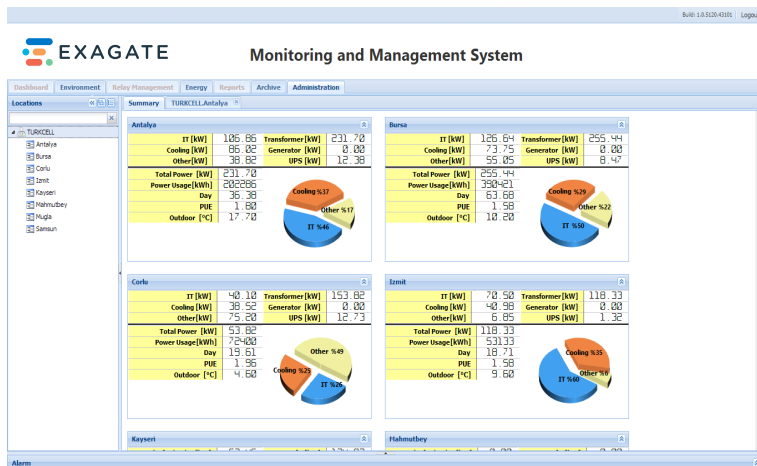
Build: 1.0.5120.43101 Logou

EXAGATE

Monitoring and Management System

Dashboard Environment Relay Management Energy Reports Archive Administration

Locations

Summary TURKCELL.Antalya

TURKCELL
Antalya
Bursa
Corlu
Izmit
Kayseri
Mahmutbey
Mugla
Samsun

Antalya

| IT [kW] | 106.86 | Transformer[kW] | 231.70 |
|---|---|---|---|
| Cooling [kW] | 86.02 | Generator [kW] | 0.00 |
| Other[kW] | 38.82 | UPS [kW] | 12.38 |

| Total Power [kW] | 231.70 |
|---|---|
| Power Usage[kWh] | 202286 |
| Day | 36.38 |
| PUE | 1.50 |
| Outdoor [°C] | 17.70 |

Cooling %37
Other %17
IT %46

Bursa

| IT [kW] | 126.64 | Transformer[kW] | 255.44 |
|---|---|---|---|
| Cooling [kW] | 73.75 | Generator [kW] | 0.00 |
| Other[kW] | 55.05 | UPS [kW] | 8.47 |

| Total Power [kW] | 255.44 |
|---|---|
| Power Usage[kWh] | 390421 |
| Day | 63.68 |
| PUE | 1.58 |
| Outdoor [°C] | 10.20 |

Cooling %29
Other %22
IT %50

Corlu

| IT [kW] | 40.10 | Transformer[kW] | 153.82 |
|---|---|---|---|
| Cooling [kW] | 38.52 | Generator [kW] | 0.00 |
| Other[kW] | 75.20 | UPS [kW] | 12.73 |

| Total Power [kW] | 53.82 |
|---|---|
| Power Usage[kWh] | 72400 |
| Day | 19.61 |
| PUE | 1.96 |
| Outdoor [°C] | 4.60 |

Other %49
Cooling %25
IT %26

Izmit

| IT [kW] | 70.50 | Transformer[kW] | 118.33 |
|---|---|---|---|
| Cooling [kW] | 40.98 | Generator [kW] | 0.00 |
| Other[kW] | 6.85 | UPS [kW] | 1.32 |

| Total Power [kW] | 118.33 |
|---|---|
| Power Usage[kWh] | 53133 |
| Day | 18.71 |
| PUE | 1.58 |
| Outdoor [°C] | 9.60 |

Cooling %35
Other %6
IT %60

Kayseri

Mahmutbey

Alarm